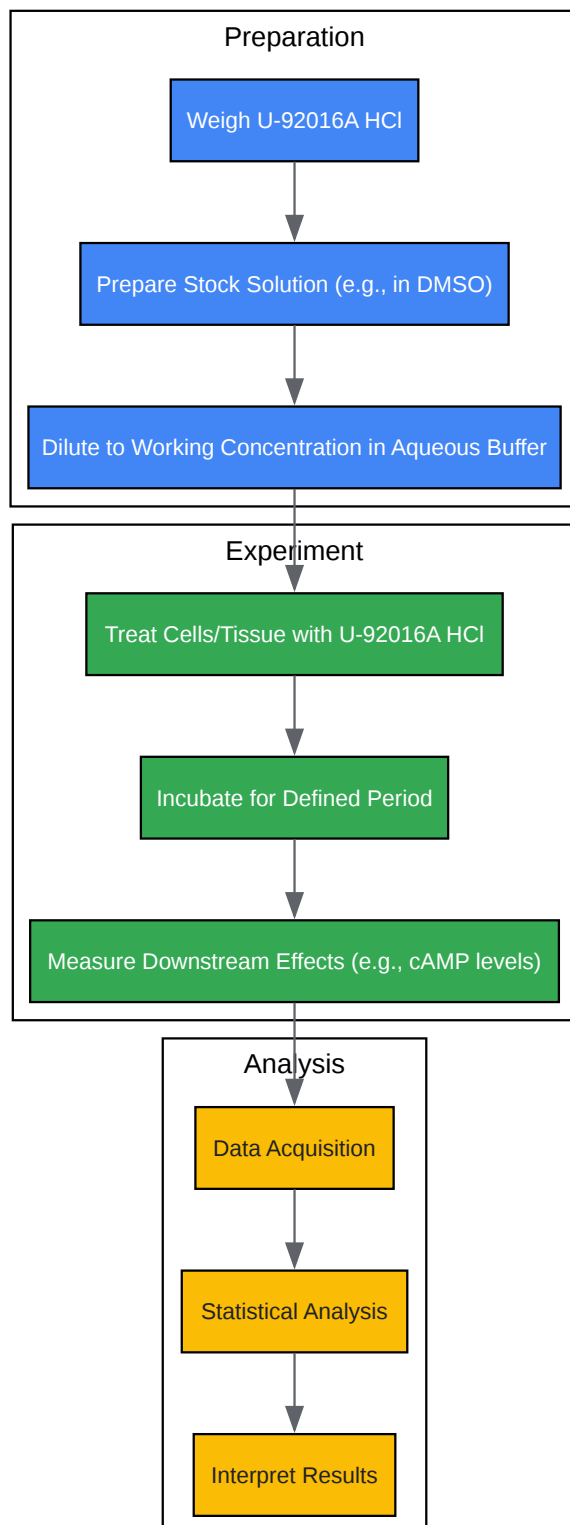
Preparation

Weigh U-92016A HCl

Prepare Stock Solution (e.g., in DMSO)

Dilute to Working Concentration in Aqueous Buffer

Experiment

Treat Cells/Tissue with U-92016A HCl

Incubate for Defined Period

Measure Downstream Effects (e.g., cAMP levels)

Analysis

Data Acquisition

Statistical Analysis

Interpret Results